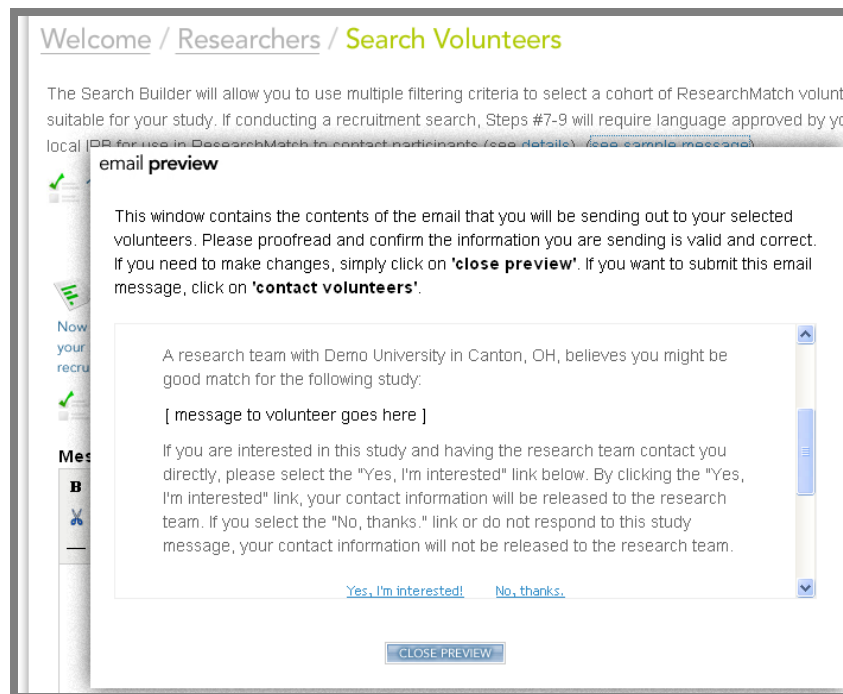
Welcome / Researchers / Search Volunteers

The Search Builder will allow you to use multiple filtering criteria to select a cohort of ResearchMatch volunt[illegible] suitable for your study. If conducting a recruitment search, Steps #7-9 will require language approved by yo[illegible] local IRB for use in ResearchMatch to contact participants (see details). (see sample message)

email preview

This window contains the contents of the email that you will be sending out to your selected volunteers. Please proofread and confirm the information you are sending is valid and correct. If you need to make changes, simply click on 'close preview'. If you want to submit this email message, click on 'contact volunteers'.

A research team with Demo University in Canton, OH, believes you might be good match for the following study:

[ message to volunteer goes here ]

If you are interested in this study and having the research team contact you directly, please select the "Yes, I'm interested" link below. By clicking the "Yes, I'm interested" link, your contact information will be released to the research team. If you select the "No, thanks." link or do not respond to this study message, your contact information will not be released to the research team.

Yes, I'm interested! No, thanks.

Now
your
recru

Mes
B

CLOSE PREVIEW